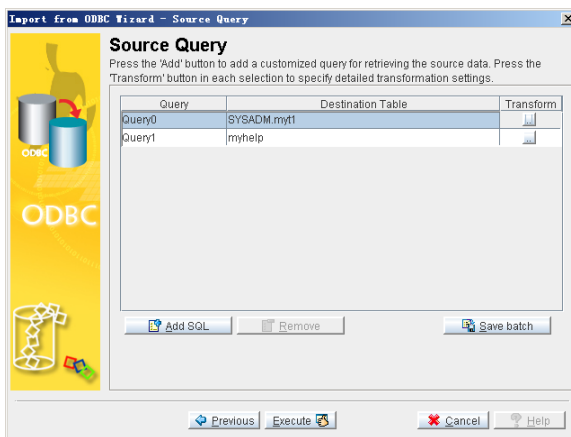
Import from ODBC Wizard - Source Query

ODBC

ODBC

Source Query

Press the 'Add' button to add a customized query for retrieving the source data. Press the 'Transform' button in each selection to specify detailed transformation settings.

| Query | Destination Table | Transform |
|---|---|---|
| Query0 | SYSADM.myt1 | ... |
| Query1 | myhelp | ... |

Add SQL

Remove

Save batch

Previous

Execute

Cancel

Help